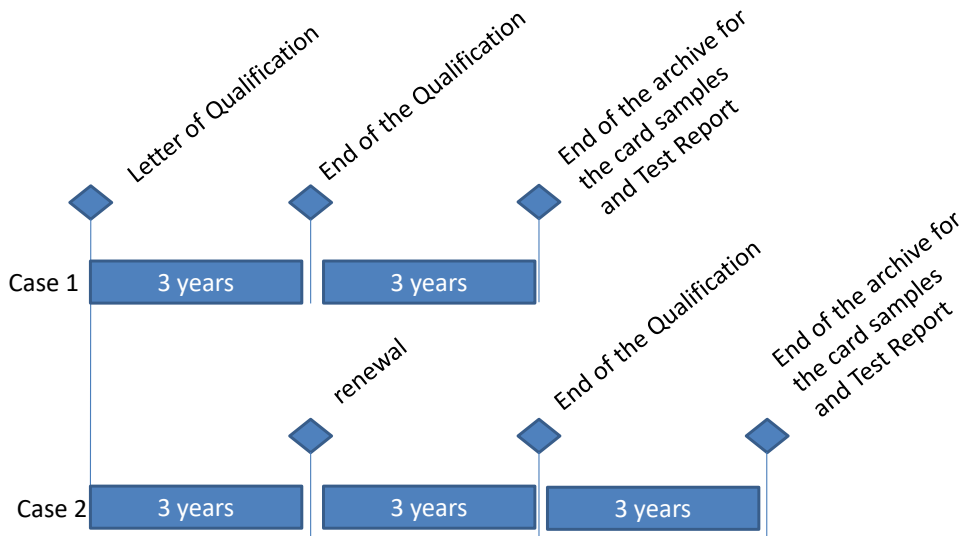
Letter of Qualification

End of the Qualification

End of the archive for the card samples and Test Report

Case 1

3 years

3 years

renewal

End of the Qualification

End of the archive for the card samples and Test Report

Case 2

3 years

3 years

3 years